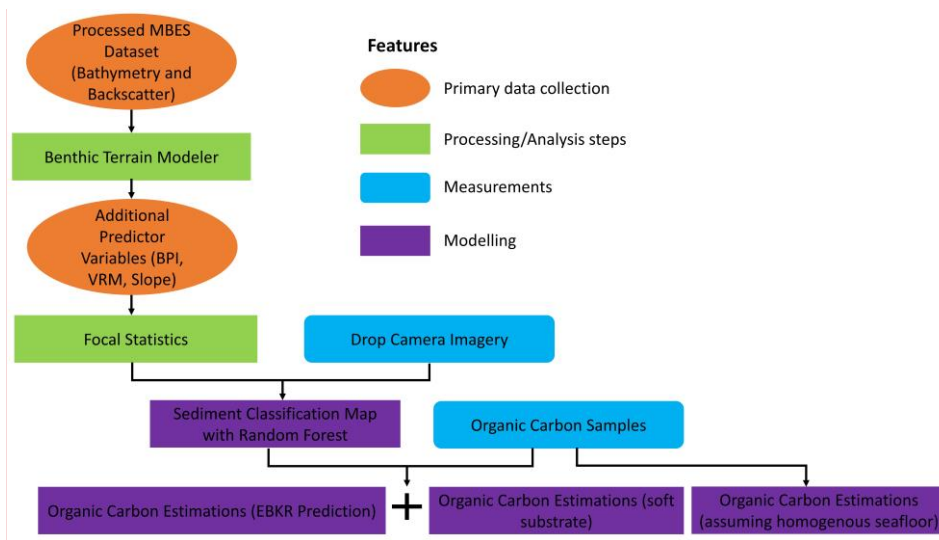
Processed MBES Dataset (Bathymetry and Backscatter)

Benthic Terrain Modeler

Additional Predictor Variables (BPI, VRM, Slope)

Focal Statistics

Drop Camera Imagery

Sediment Classification Map with Random Forest

Organic Carbon Samples

Organic Carbon Estimations (EBKR Prediction)

+

Organic Carbon Estimations (soft substrate)

Organic Carbon Estimations (assuming homogenous seafloor)

Features

Primary data collection

Processing/Analysis steps

Measurements

Modelling